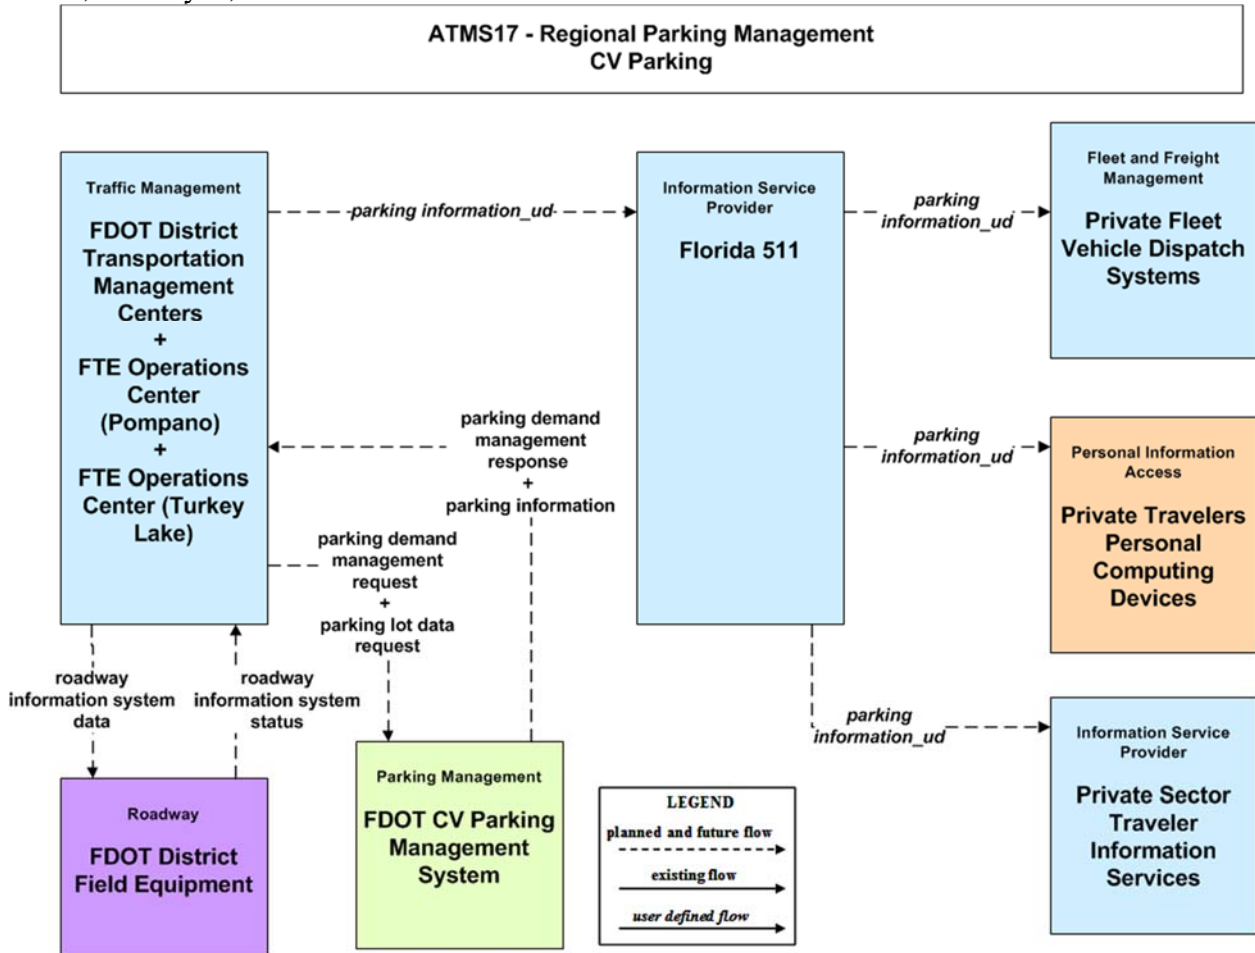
ATMS17 - Regional Parking Management
CV Parking

Traffic Management

FDOT District Transportation Management Centers
+
FTE Operations Center (Pompano)
+
FTE Operations Center (Turkey Lake)

parking information_ud

Information Service Provider

Florida 511

parking information_ud

Fleet and Freight Management

Private Fleet Vehicle Dispatch Systems

parking demand management response
+
parking information

parking information_ud

Personal Information Access

Private Travelers Personal Computing Devices

parking demand management request
+
parking lot data request

roadway information system data

roadway information system status

parking information_ud

Information Service Provider

Private Sector Traveler Information Services

Roadway

FDOT District Field Equipment

Parking Management

FDOT CV Parking Management System

LEGEND
planned and future flow
existing flow
user defined flow